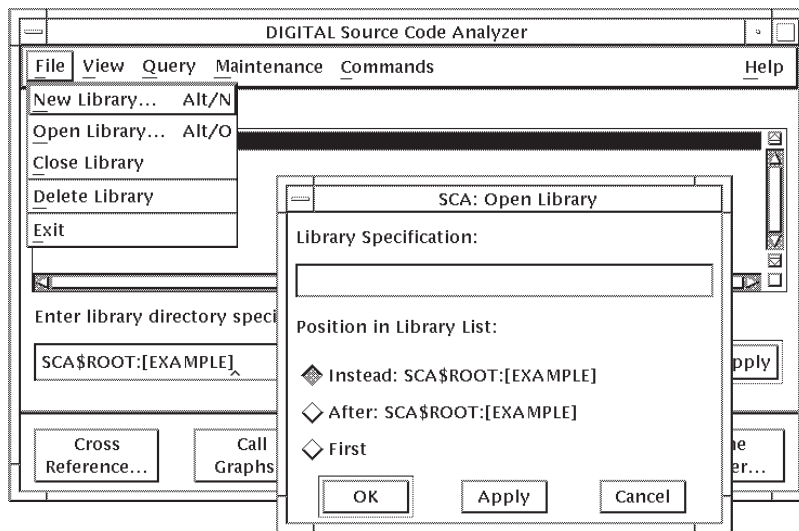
DIGITAL Source Code Analyzer

File View Query Maintenance Commands Help

New Library... Alt/N
Open Library... Alt/O
Close Library
Delete Library
Exit

Enter library directory speci

SCA$ROOT:[EXAMPLE]

pply

Cross Reference...

Call Graphs

ne er...

SCA: Open Library

Library Specification:

Position in Library List:

Instead: SCA$ROOT:[EXAMPLE]

After: SCA$ROOT:[EXAMPLE]

First

OK

Apply

Cancel